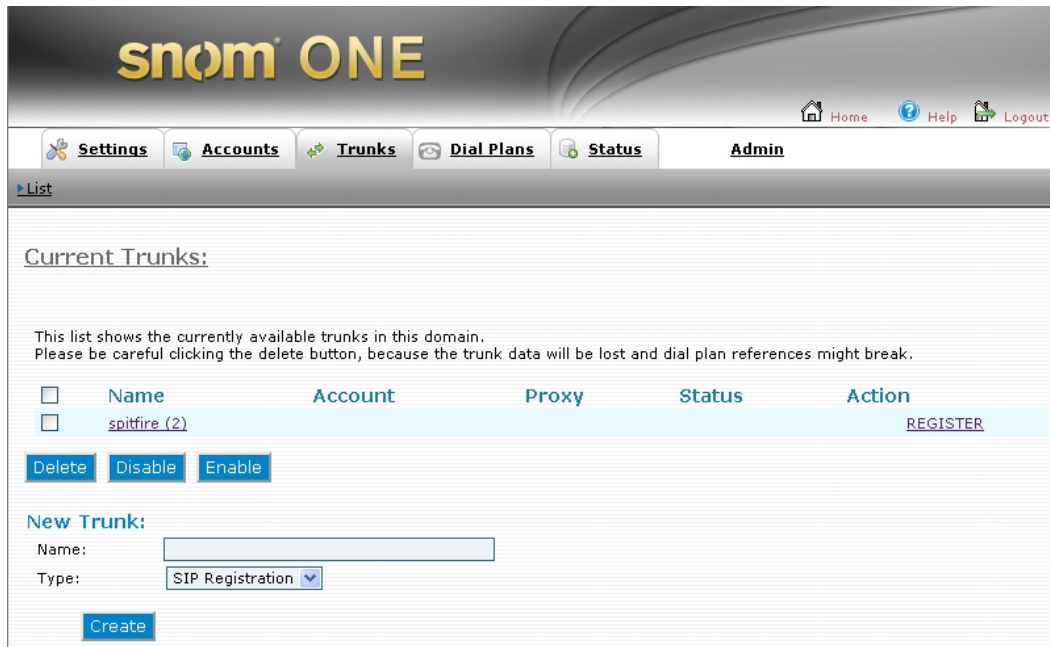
snom ONE

Home Help Logout

Settings Accounts Trunks Dial Plans Status Admin

List

Current Trunks:

This list shows the currently available trunks in this domain.
Please be careful clicking the delete button, because the trunk data will be lost and dial plan references might break.

| | Name | Account | Proxy | Status | Action |
|---|---|---|---|---|---|
| | spitfire (2) | | | | REGISTER |

Delete Disable Enable

New Trunk:

Name:

Type: SIP Registration

Create